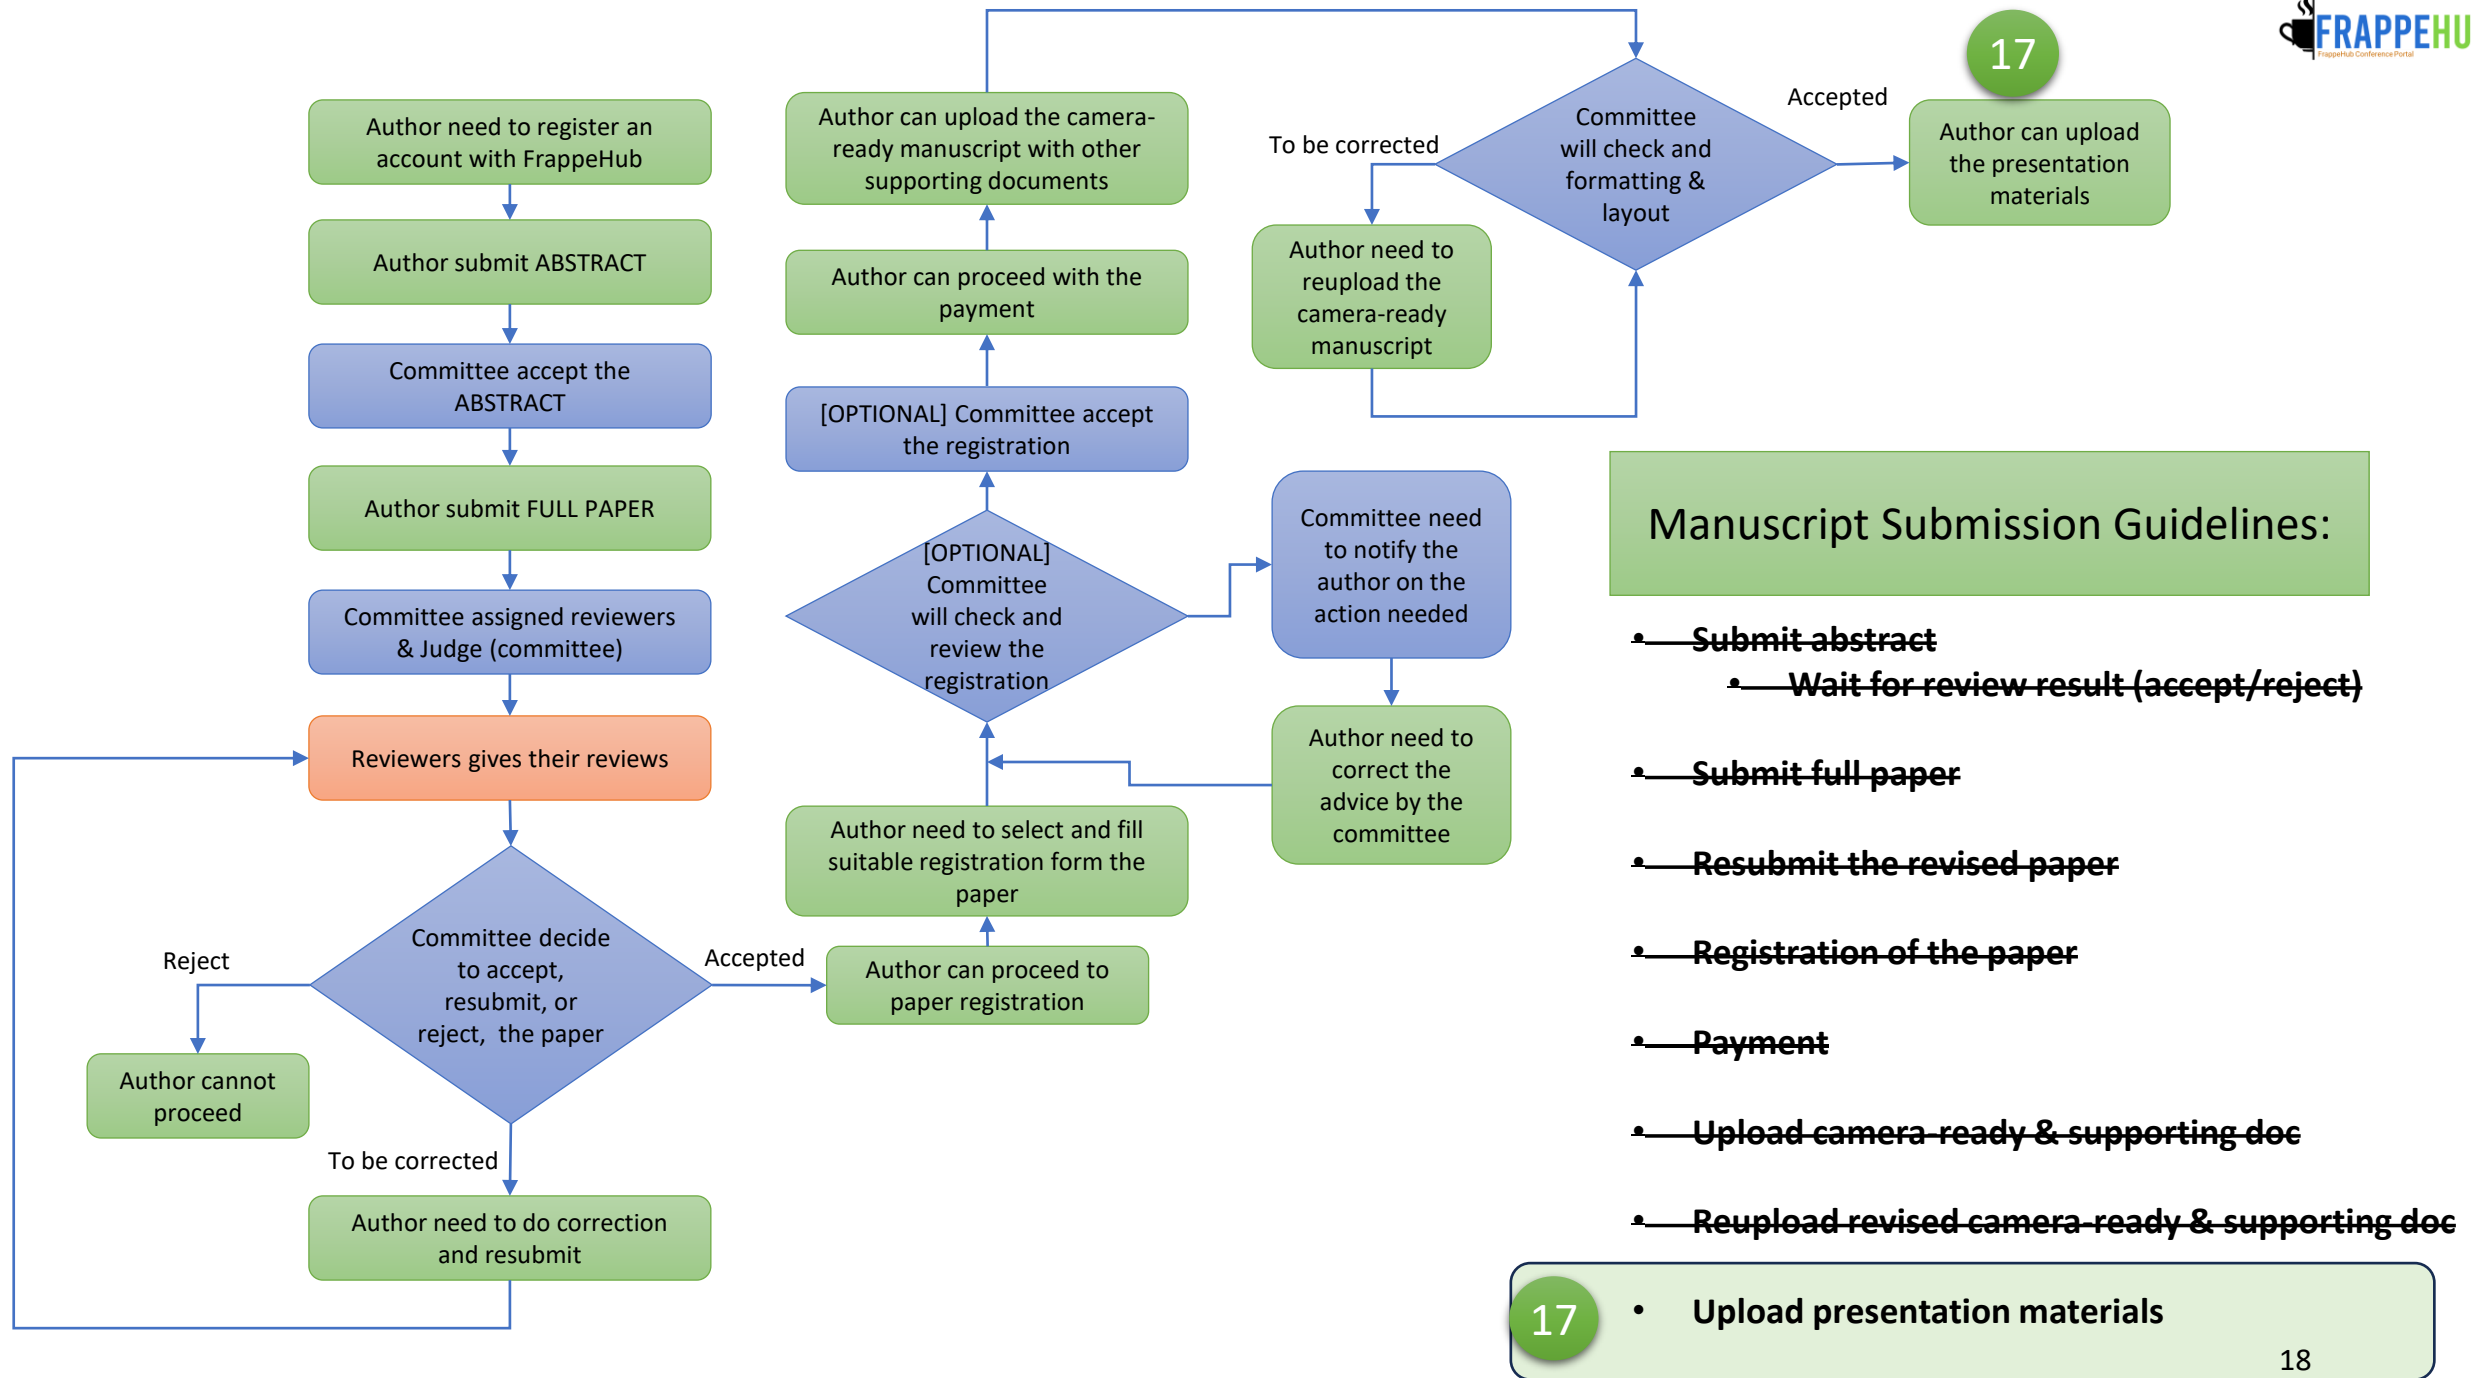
FRAPPEHU
FrappeHub Conference Portal

Author need to register an account with FrappeHub

Author submit ABSTRACT

Committee accept the ABSTRACT

Author submit FULL PAPER

Committee assigned reviewers & Judge (committee)

Reviewers gives their reviews

Committee decide to accept, resubmit, or reject, the paper

Reject

Author cannot proceed

To be corrected

Author need to do correction and resubmit

Accepted

Author can proceed to paper registration

Author need to select and fill suitable registration form the paper

[OPTIONAL] Committee will check and review the registration

Committee need to notify the author on the action needed

Author need to correct the advice by the committee

[OPTIONAL] Committee accept the registration

Author can proceed with the payment

Author can upload the camera-ready manuscript with other supporting documents

Committee will check and formatting & layout

To be corrected

Author need to reupload the camera-ready manuscript

Accepted

17

Author can upload the presentation materials

Manuscript Submission Guidelines:

• ~~Submit abstract~~
  • ~~Wait for review result (accept/reject)~~

• ~~Submit full paper~~

• ~~Resubmit the revised paper~~

• ~~Registration of the paper~~

• ~~Payment~~

• ~~Upload camera-ready & supporting doc~~

• ~~Reupload revised camera-ready & supporting doc~~

17

• Upload presentation materials

18